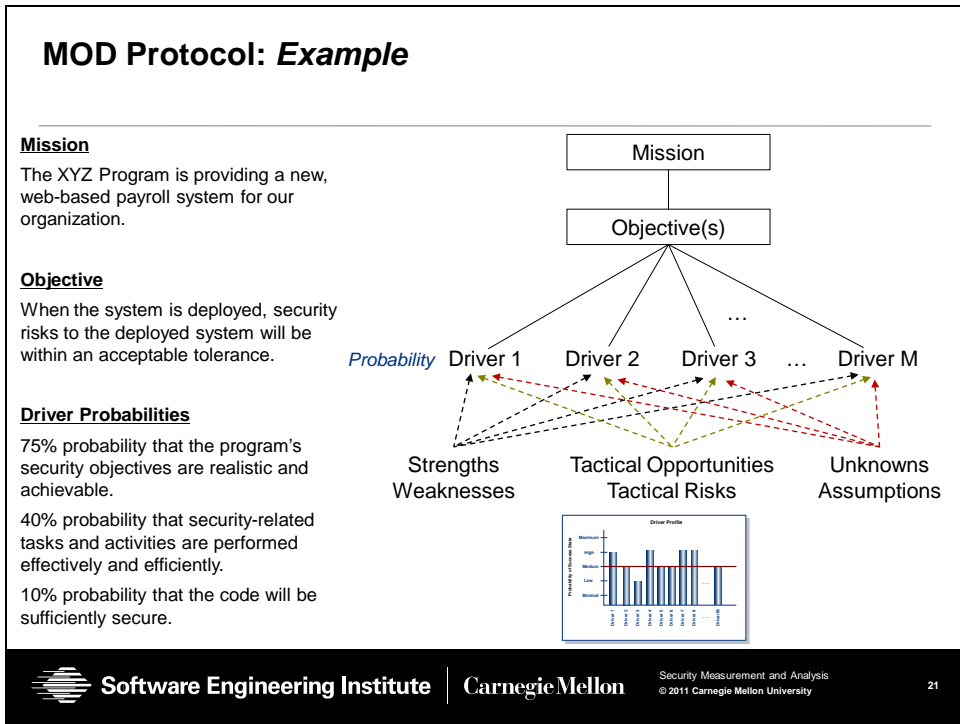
MOD Protocol: *Example*

**Mission**

The XYZ Program is providing a new, web-based payroll system for our organization.

**Objective**

When the system is deployed, security risks to the deployed system will be within an acceptable tolerance.

**Driver Probabilities**

75% probability that the program's security objectives are realistic and achievable.

40% probability that security-related tasks and activities are performed effectively and efficiently.

10% probability that the code will be sufficiently secure.

Mission

Objective(s)

…

Probability Driver 1 Driver 2 Driver 3 … Driver M

Strengths Weaknesses

Tactical Opportunities Tactical Risks

Unknowns Assumptions

Driver Profile

Maximum

High

Medium

Low

Minimal

Probability of Success State

Driver 1 Driver 2 Driver 3 Driver 4 Driver 5 Driver 6 Driver 7 Driver 8 … Driver M

…

Software Engineering Institute | Carnegie Mellon

Security Measurement and Analysis
© 2011 Carnegie Mellon University

21